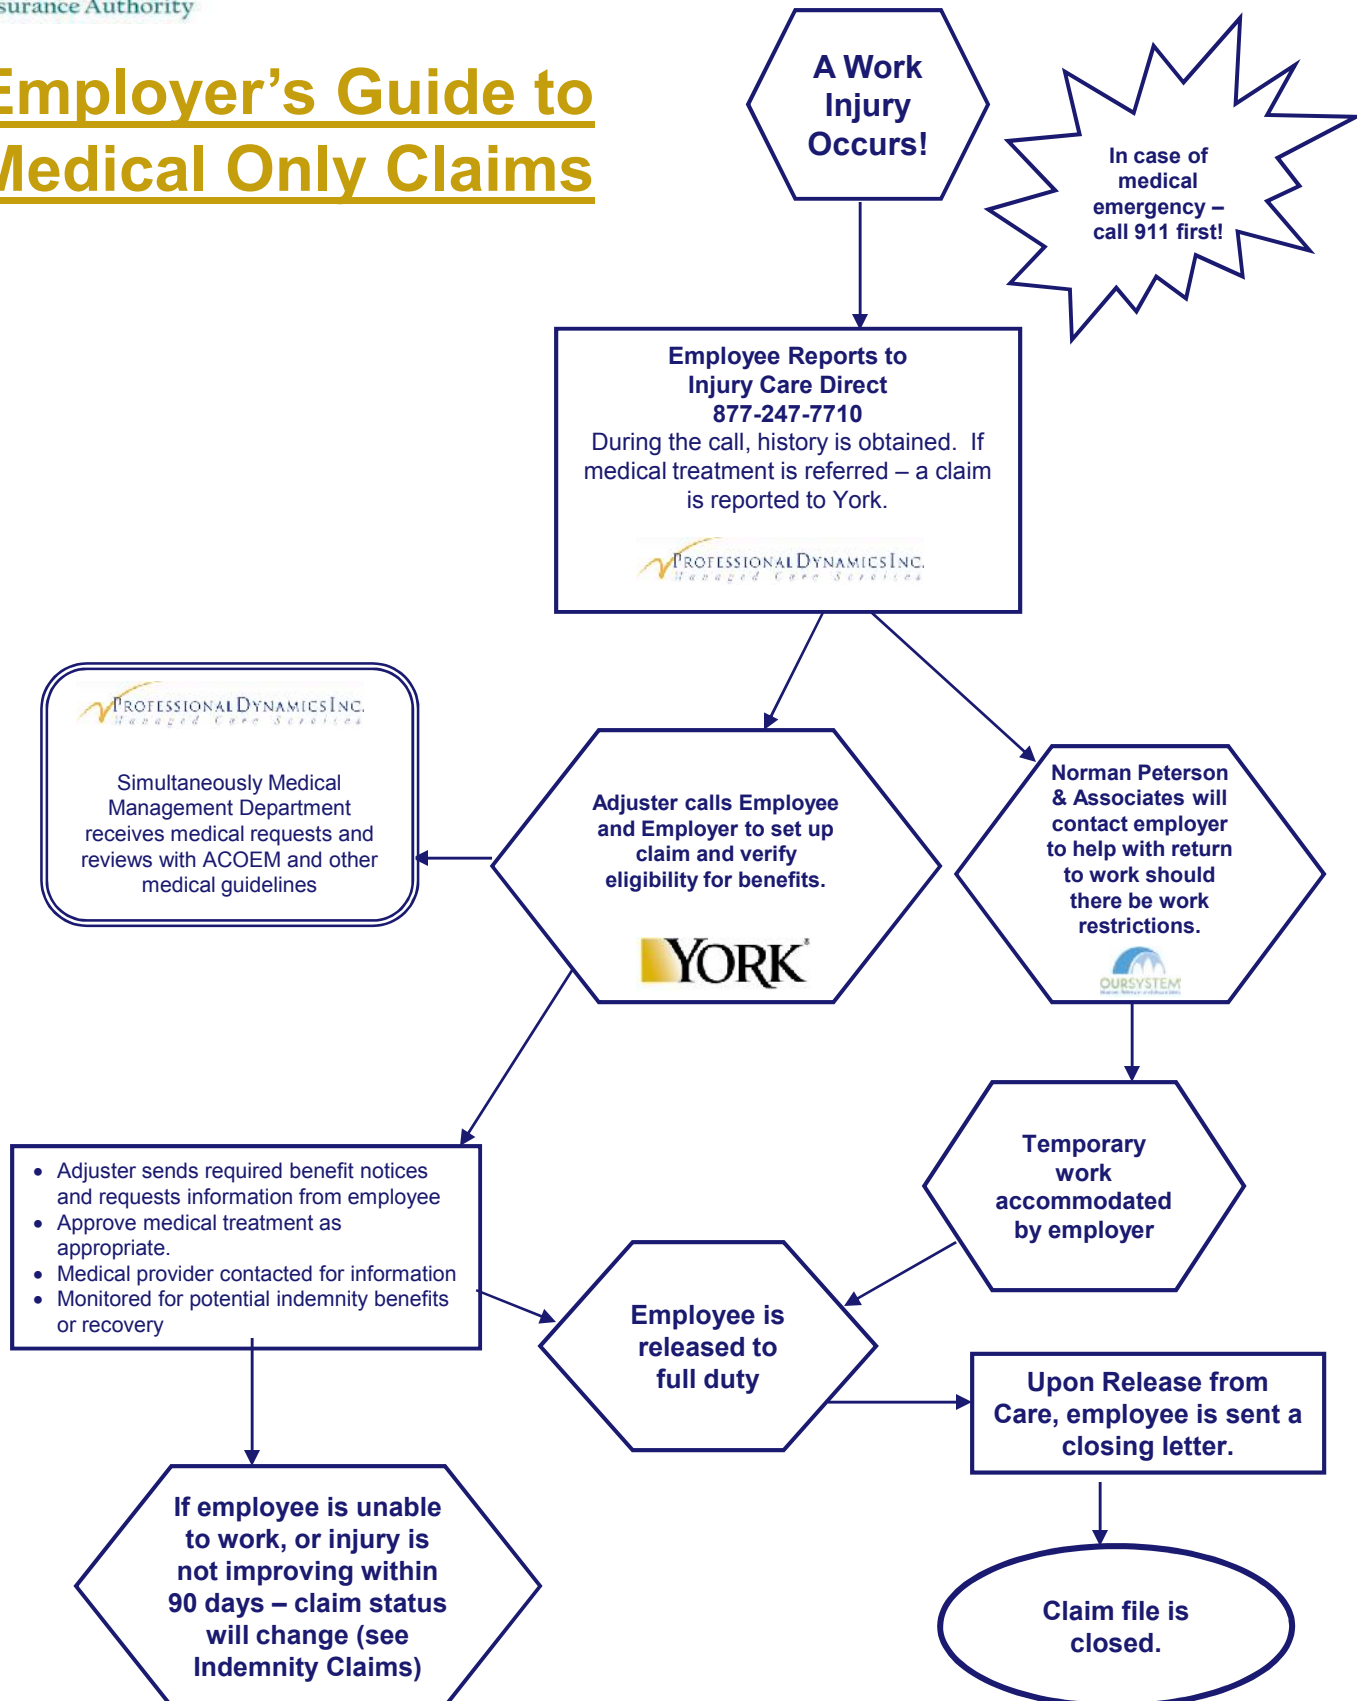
surance Authority

Employer's Guide to Medical Only Claims

A Work Injury Occurs!

In case of medical emergency – call 911 first!

Employee Reports to Injury Care Direct 877-247-7710
During the call, history is obtained. If medical treatment is referred – a claim is reported to York.

PROFESSIONAL DYNAMICS INC.
Managed Care Services

PROFESSIONAL DYNAMICS INC.
Managed Care Services

Simultaneously Medical Management Department receives medical requests and reviews with ACOEM and other medical guidelines

Adjuster calls Employee and Employer to set up claim and verify eligibility for benefits.

YORK

Norman Peterson & Associates will contact employer to help with return to work should there be work restrictions.

OURSYSTEM

Temporary work accommodated by employer

- Adjuster sends required benefit notices and requests information from employee
- Approve medical treatment as appropriate.
- Medical provider contacted for information
- Monitored for potential indemnity benefits or recovery

Employee is released to full duty

Upon Release from Care, employee is sent a closing letter.

If employee is unable to work, or injury is not improving within 90 days – claim status will change (see Indemnity Claims)

Claim file is closed.